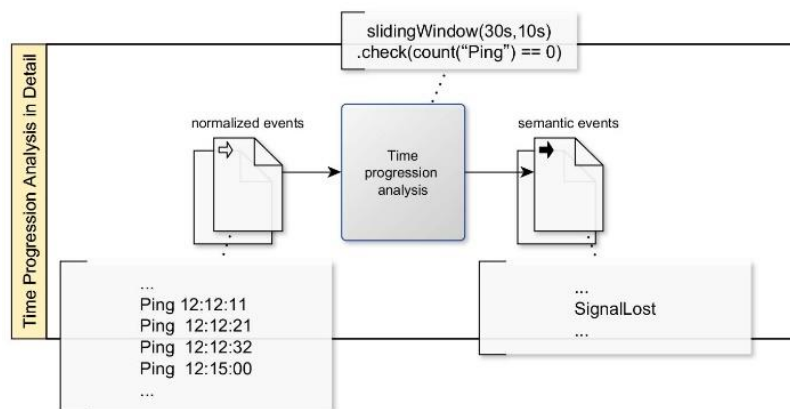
Time Progression Analysis in Detail

slidingWindow(30s,10s)
.check(count("Ping") == 0)

normalized events

Time progression analysis

semantic events

...
Ping 12:12:11
Ping 12:12:21
Ping 12:12:32
Ping 12:15:00
...

...
SignalLost
...